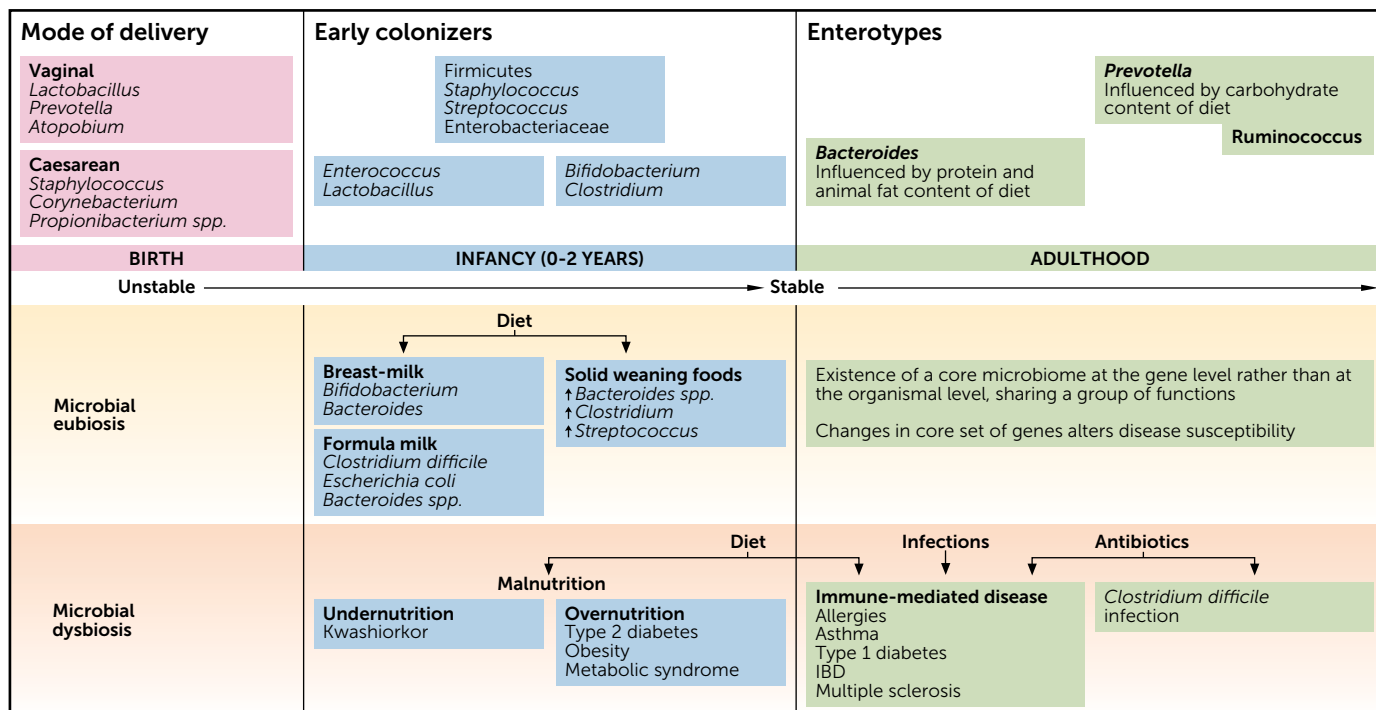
Mode of delivery

Vaginal
Lactobacillus
Prevotella
Atopobium

Caesarean
Staphylococcus
Corynebacterium
Propionibacterium spp.

Early colonizers

Firmicutes
Staphylococcus
Streptococcus
Enterobacteriaceae

Enterococcus
Lactobacillus

Bifidobacterium
Clostridium

Enterotypes

Prevotella
Influenced by carbohydrate content of diet

Ruminococcus

Bacteroides
Influenced by protein and animal fat content of diet

BIRTH

INFANCY (0-2 YEARS)

ADULTHOOD

Unstable → Stable →

Microbial eubiosis

Diet

Breast-milk
Bifidobacterium
Bacteroides

Formula milk
Clostridium difficile
Escherichia coli
Bacteroides spp.

Solid weaning foods
↑Bacteroides spp.
↑Clostridium
↑Streptococcus

Existence of a core microbiome at the gene level rather than at the organismal level, sharing a group of functions

Changes in core set of genes alters disease susceptibility

Microbial dysbiosis

Diet

Infections

Antibiotics

Malnutrition

Undernutrition
Kwashiorkor

Overnutrition
Type 2 diabetes
Obesity
Metabolic syndrome

Immune-mediated disease
Allergies
Asthma
Type 1 diabetes
IBD
Multiple sclerosis

Clostridium difficile infection